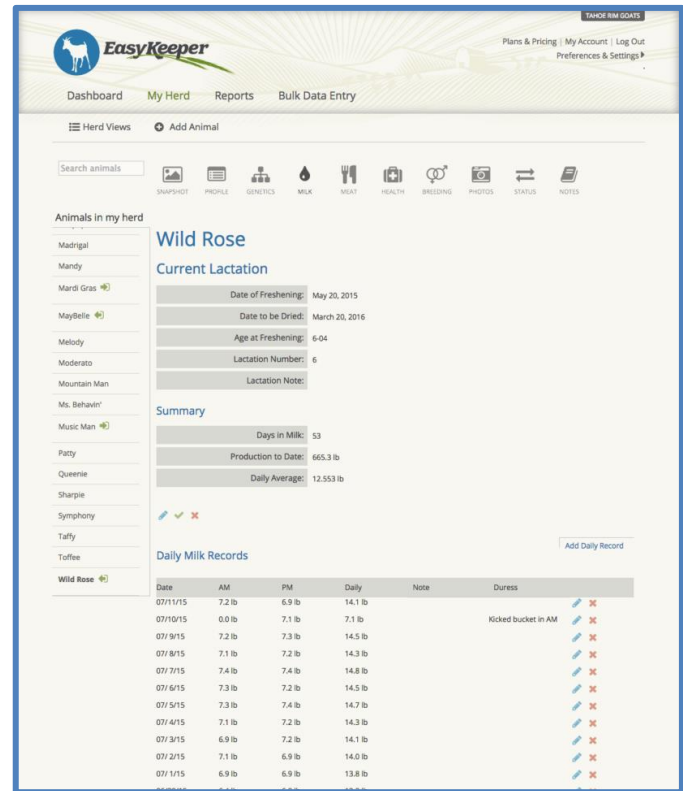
TAHOE RIM GOATS

EasyKeeper

Plans & Pricing | My Account | Log Out
Preferences & Settings

Dashboard My Herd Reports Bulk Data Entry

Herd Views Add Animal

Search animals

SNAPSHOT PROFILE GENETICS MILK MEAT HEALTH BREEDING PHOTOS STATUS NOTES

Animals in my herd

Madrigal
Mandy
Mardi Gras
MayBelle
Melody
Moderato
Mountain Man
Ms. Behavin'
Music Man
Patty
Queenie
Sharpie
Symphony
Taffy
Toffee
Wild Rose

Wild Rose

Current Lactation

| Date of Freshening: | May 20, 2015 |
|---|---|
| Date to be Dried: | March 20, 2016 |
| Age at Freshening: | 6-04 |
| Lactation Number: | 6 |
| Lactation Note: | |

Summary

| Days in Milk: | 53 |
|---|---|
| Production to Date: | 665.3 lb |
| Daily Average: | 12.553 lb |

Daily Milk Records

Add Daily Record

| Date | AM | PM | Daily | Note | Duress |
|---|---|---|---|---|---|
| 07/11/15 | 7.2 lb | 6.9 lb | 14.1 lb | | |
| 07/10/15 | 0.0 lb | 7.1 lb | 7.1 lb | | Kicked bucket in AM |
| 07/ 9/15 | 7.2 lb | 7.3 lb | 14.5 lb | | |
| 07/ 8/15 | 7.1 lb | 7.2 lb | 14.3 lb | | |
| 07/ 7/15 | 7.4 lb | 7.4 lb | 14.8 lb | | |
| 07/ 6/15 | 7.3 lb | 7.2 lb | 14.5 lb | | |
| 07/ 5/15 | 7.3 lb | 7.4 lb | 14.7 lb | | |
| 07/ 4/15 | 7.1 lb | 7.2 lb | 14.3 lb | | |
| 07/ 3/15 | 6.9 lb | 7.2 lb | 14.1 lb | | |
| 07/ 2/15 | 7.1 lb | 6.9 lb | 14.0 lb | | |
| 07/ 1/15 | 6.9 lb | 6.9 lb | 13.8 lb | | |